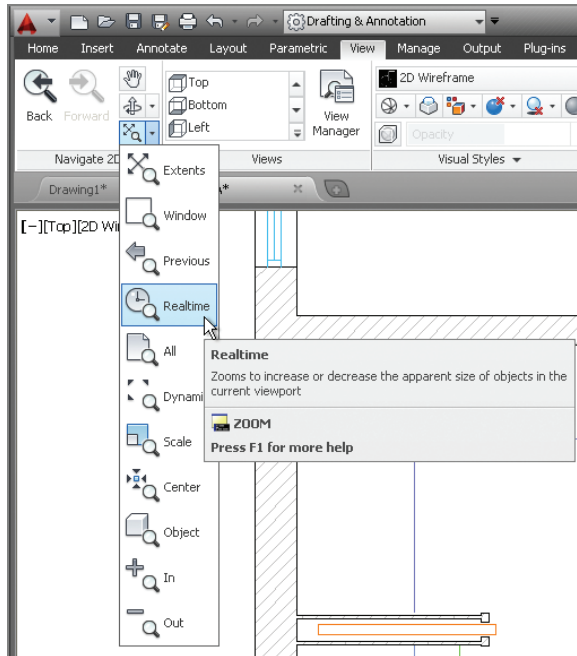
Drafting & Annotation

Home Insert Annotate Layout Parametric View Manage Output Plug-ins

Back Forward

Top
Bottom
Left

View Manager

2D Wireframe

Opacity

Navigate 2D

Views

Visual Styles

Drawing1*

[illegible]*

[−][Top][2D Wi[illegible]

Extents

Window

Previous

Realtime

All

Dynami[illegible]

Scale

Center

Object

In

Out

Realtime

Zooms to increase or decrease the apparent size of objects in the current viewport

ZOOM

Press F1 for more help